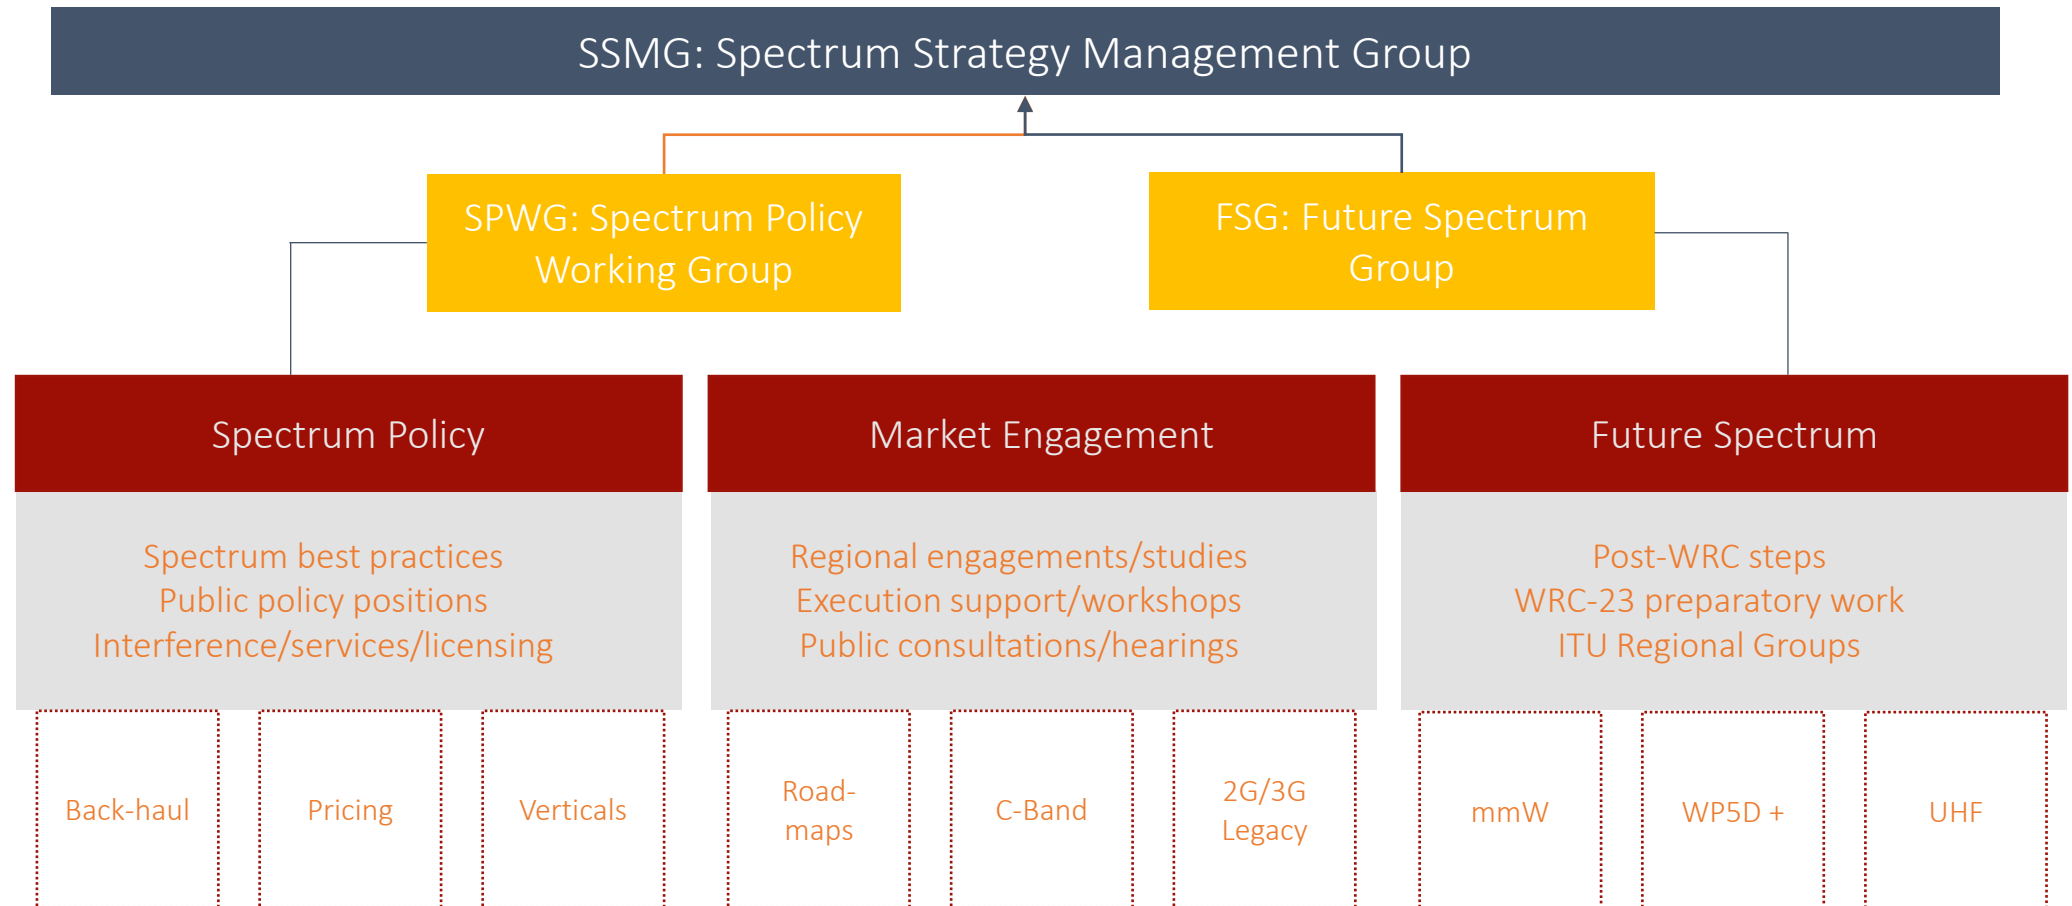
SSMG: Spectrum Strategy Management Group

SPWG: Spectrum Policy Working Group

FSG: Future Spectrum Group

Spectrum Policy

Spectrum best practices
Public policy positions
Interference/services/licensing

Back-haul

Pricing

Verticals

Market Engagement

Regional engagements/studies
Execution support/workshops
Public consultations/hearings

Road-maps

C-Band

2G/3G Legacy

Future Spectrum

Post-WRC steps
WRC-23 preparatory work
ITU Regional Groups

mmW

WP5D +

UHF